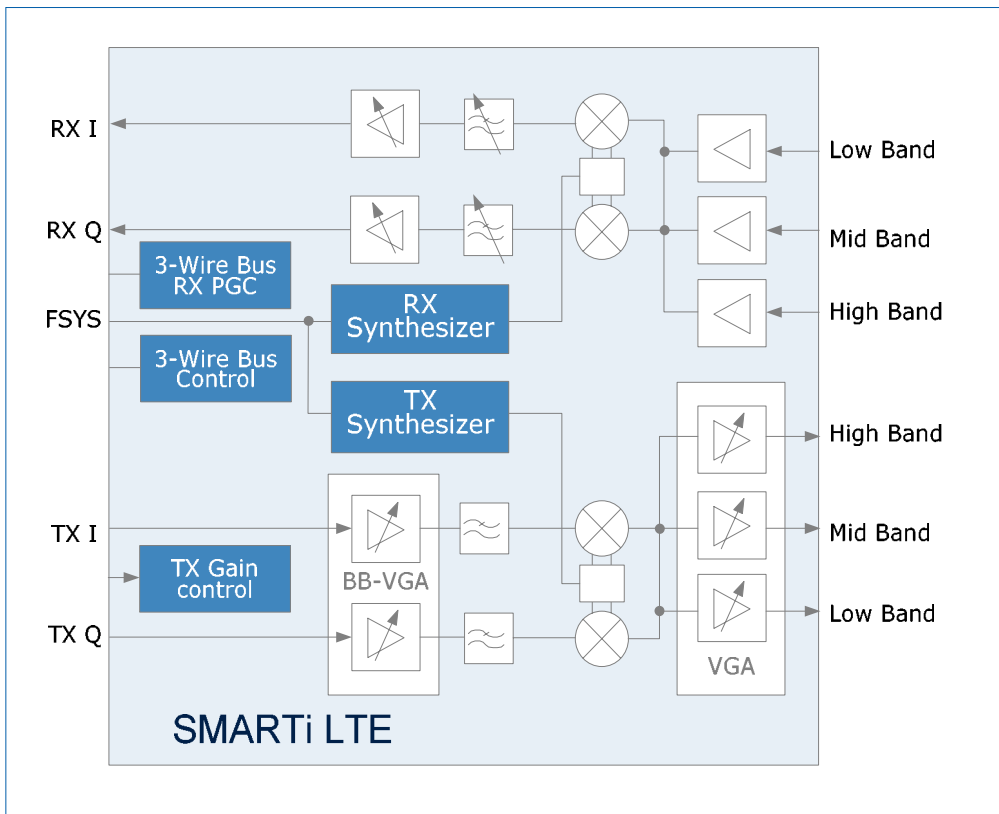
RX I

RX Q

3-Wire Bus RX PGC

FSYS

RX Synthesizer

3-Wire Bus Control

TX Synthesizer

Low Band

Mid Band

High Band

High Band

Mid Band

Low Band

TX I

TX Gain control

BB-VGA

TX Q

VGA

SMARTi LTE